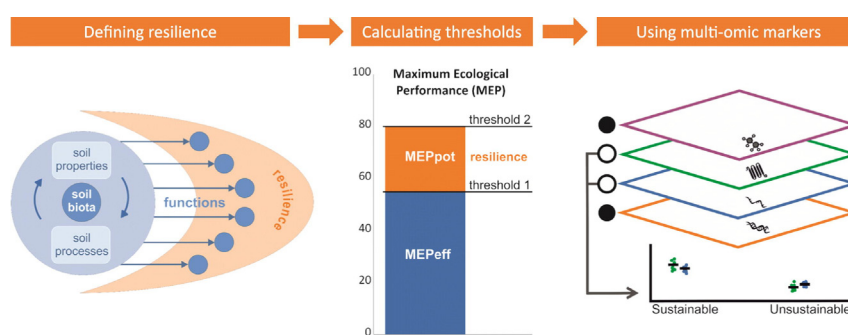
Defining resilience

Calculating thresholds

Using multi-omic markers

soil properties

soil biota

soil processes

functions

resilience

100

80

60

40

20

0

Maximum Ecological Performance (MEP)

threshold 2

MEPpot

resilience

threshold 1

MEPeff

Sustainable

Unsustainable